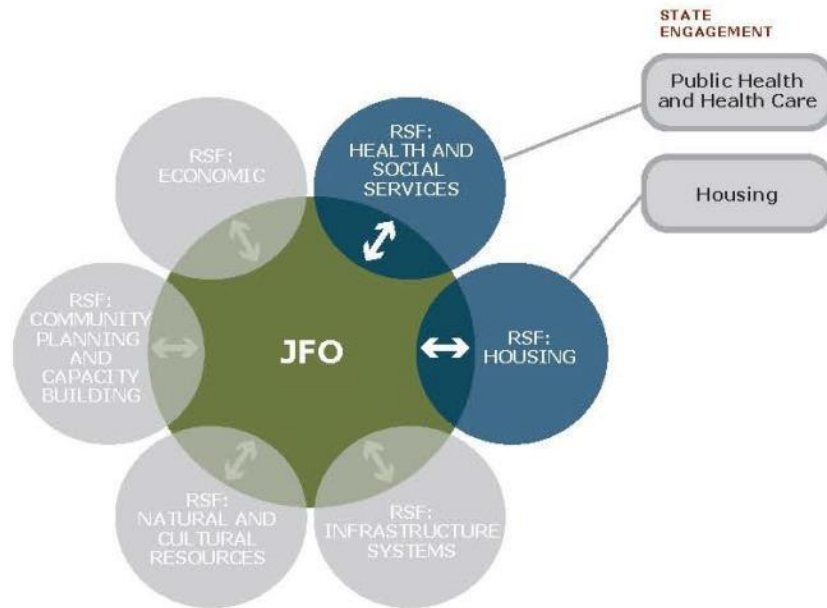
STATE ENGAGEMENT

Public Health and Health Care

Housing

RSF: ECONOMIC

RSF: HEALTH AND SOCIAL SERVICES

RSF: COMMUNITY PLANNING AND CAPACITY BUILDING

JFO

RSF: HOUSING

RSF: NATURAL AND CULTURAL RESOURCES

RSF: INFRASTRUCTURE SYSTEMS